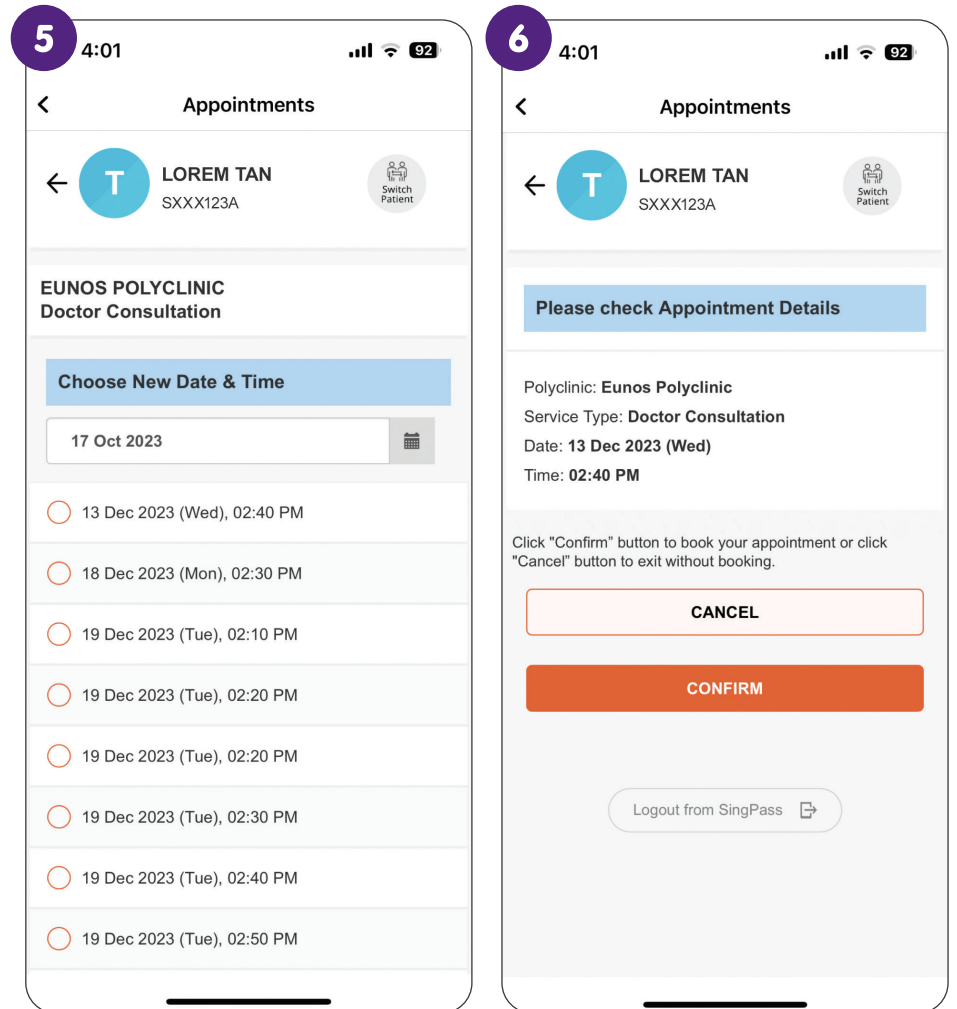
5

4:01 92

Appointments

T LOREM TAN
SXXX123A

Switch Patient

EUNOS POLYCLINIC
Doctor Consultation

Choose New Date & Time

17 Oct 2023

13 Dec 2023 (Wed), 02:40 PM

18 Dec 2023 (Mon), 02:30 PM

19 Dec 2023 (Tue), 02:10 PM

19 Dec 2023 (Tue), 02:20 PM

19 Dec 2023 (Tue), 02:20 PM

19 Dec 2023 (Tue), 02:30 PM

19 Dec 2023 (Tue), 02:40 PM

19 Dec 2023 (Tue), 02:50 PM

6

4:01 92

Appointments

T LOREM TAN
SXXX123A

Switch Patient

Please check Appointment Details

Polyclinic: Eunos Polyclinic
Service Type: Doctor Consultation
Date: 13 Dec 2023 (Wed)
Time: 02:40 PM

Click "Confirm" button to book your appointment or click "Cancel" button to exit without booking.

CANCEL

CONFIRM

Logout from SingPass